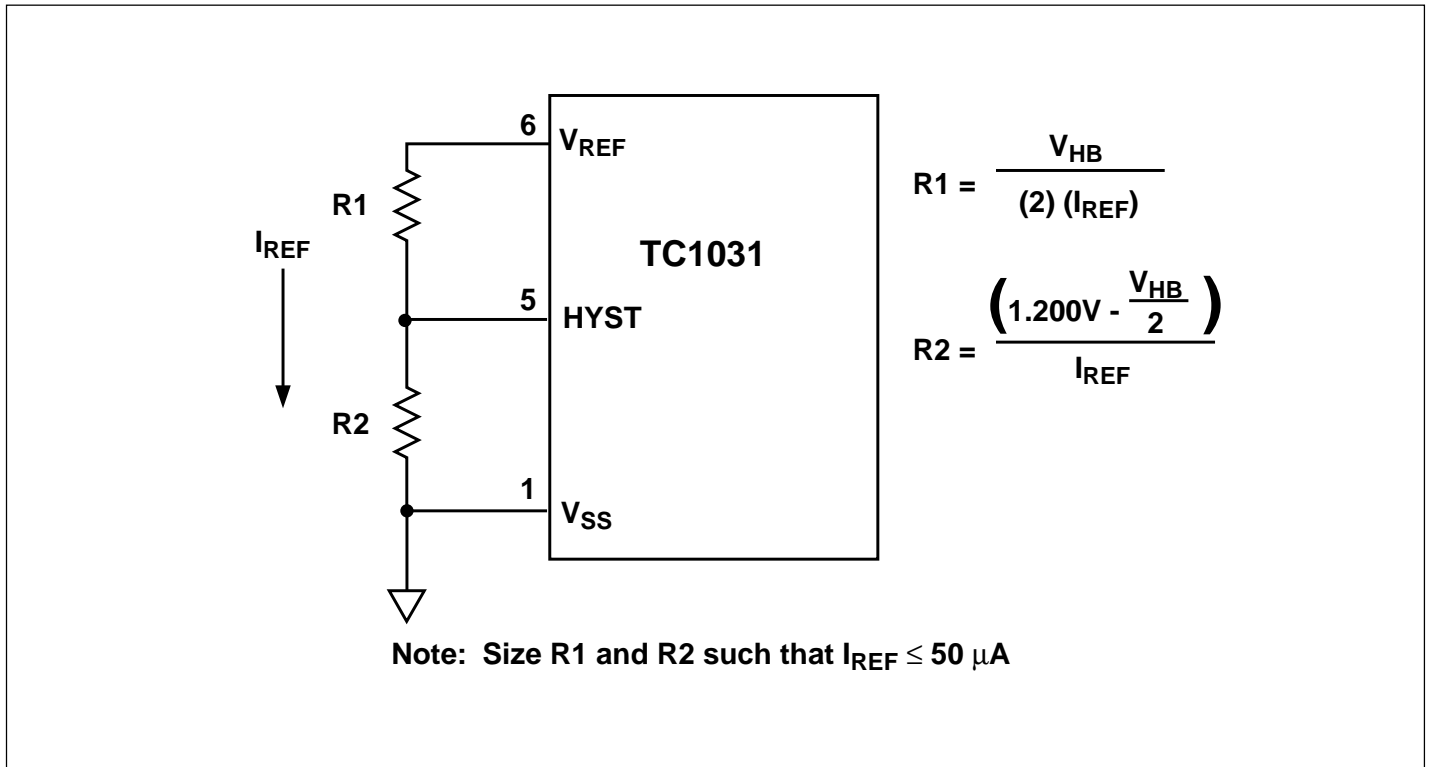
6 $V_{REF}$

R1

$I_{REF}$

TC1031

5 HYST

R2

1 $V_{SS}$

$R1 = \frac{V_{HB}}{(2)(I_{REF})}$

$R2 = \frac{\left(1.200V - \frac{V_{HB}}{2}\right)}{I_{REF}}$

Note: Size R1 and R2 such that $I_{REF} \leq 50\ \mu A$